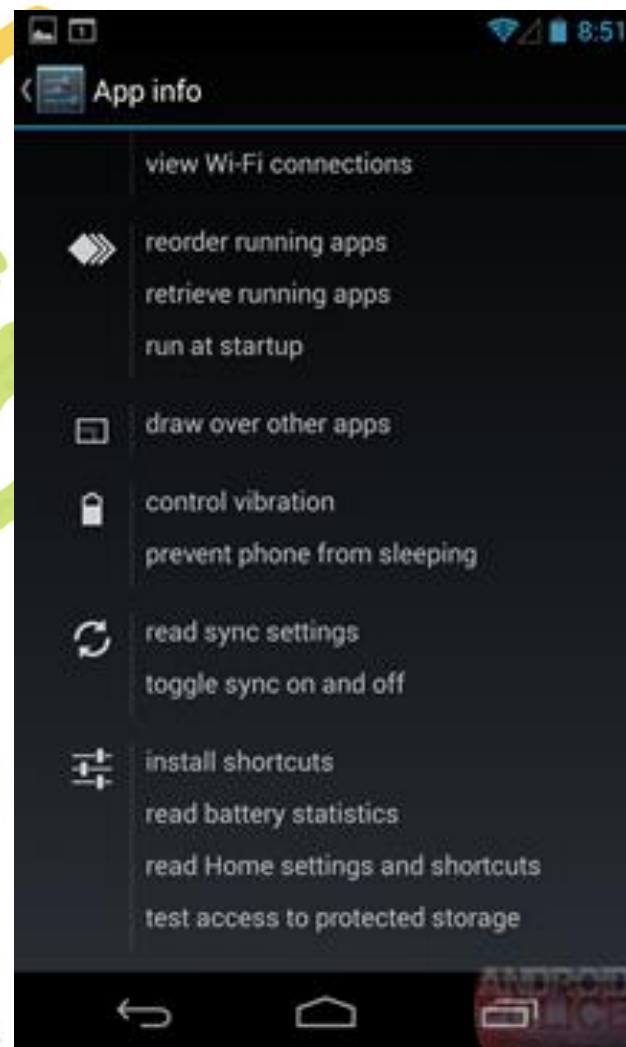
8:51

App info

view Wi-Fi connections

reorder running apps
retrieve running apps
run at startup

draw over other apps

control vibration
prevent phone from sleeping

read sync settings
toggle sync on and off

install shortcuts
read battery statistics
read Home settings and shortcuts
test access to protected storage

ANDROID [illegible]